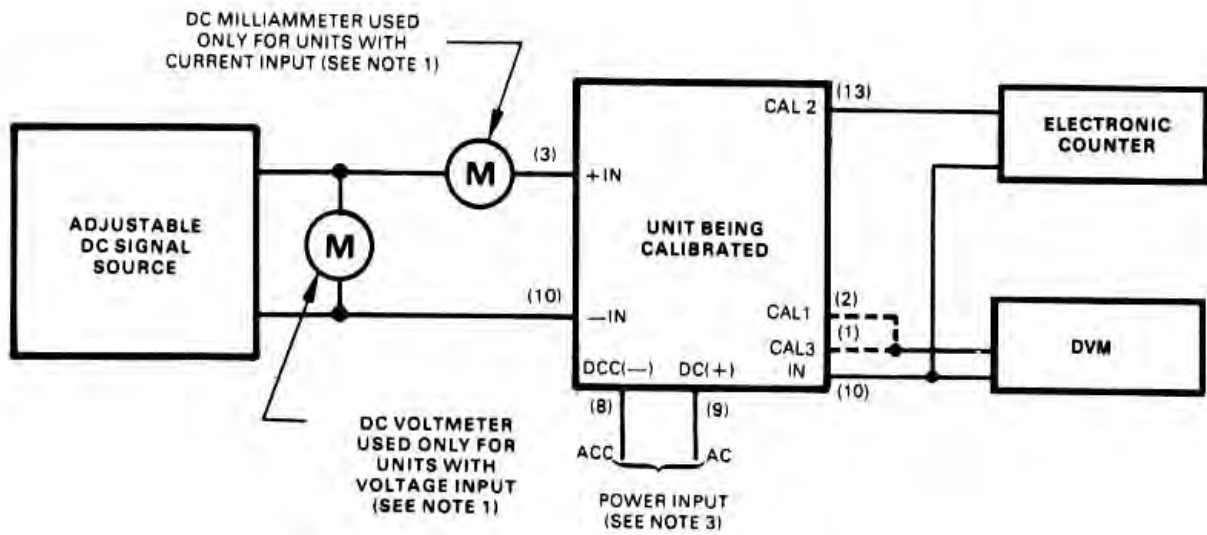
DC MILLIAMMETER USED ONLY FOR UNITS WITH CURRENT INPUT (SEE NOTE 1)

ADJUSTABLE DC SIGNAL SOURCE

M

M

(3)

+IN

(10)

—IN

UNIT BEING CALIBRATED

CAL 2

(13)

CAL1

(2)

(1)

CAL3

IN

(10)

DCC(—)

DC(+)

(8)

(9)

ACC

AC

POWER INPUT (SEE NOTE 3)

ELECTRONIC COUNTER

DVM

DC VOLTMETER USED ONLY FOR UNITS WITH VOLTAGE INPUT (SEE NOTE 1)